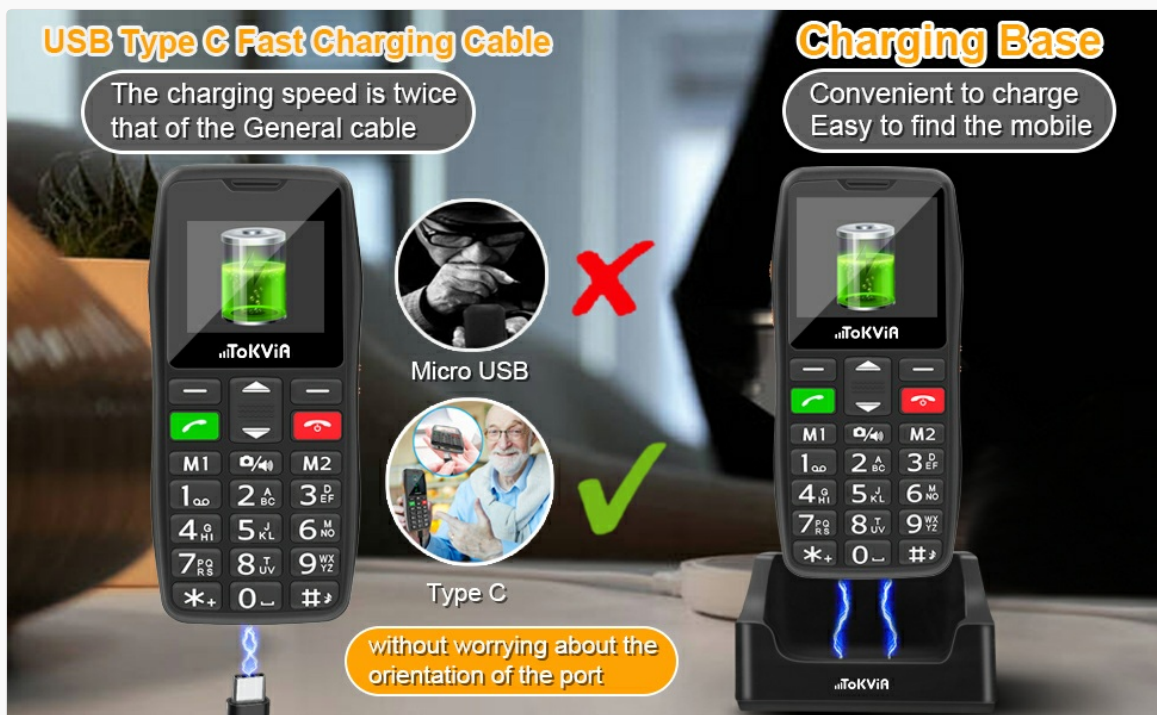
USB Type C Fast Charging Cable

The charging speed is twice that of the General cable

Charging Base

Convenient to charge Easy to find the mobile

TOKVIA

M1 M2
1 2 ABC 3 DEF
4 GHI 5 JKL 6 MNO
7 PQRS 8 TUV 9 WXYZ
✱+ 0 #

Micro USB

Type C

without worrying about the orientation of the port

TOKVIA

M1 M2
1 2 ABC 3 DEF
4 GHI 5 JKL 6 MNO
7 PQRS 8 TUV 9 WXYZ
✱+ 0 #

TOKVIA